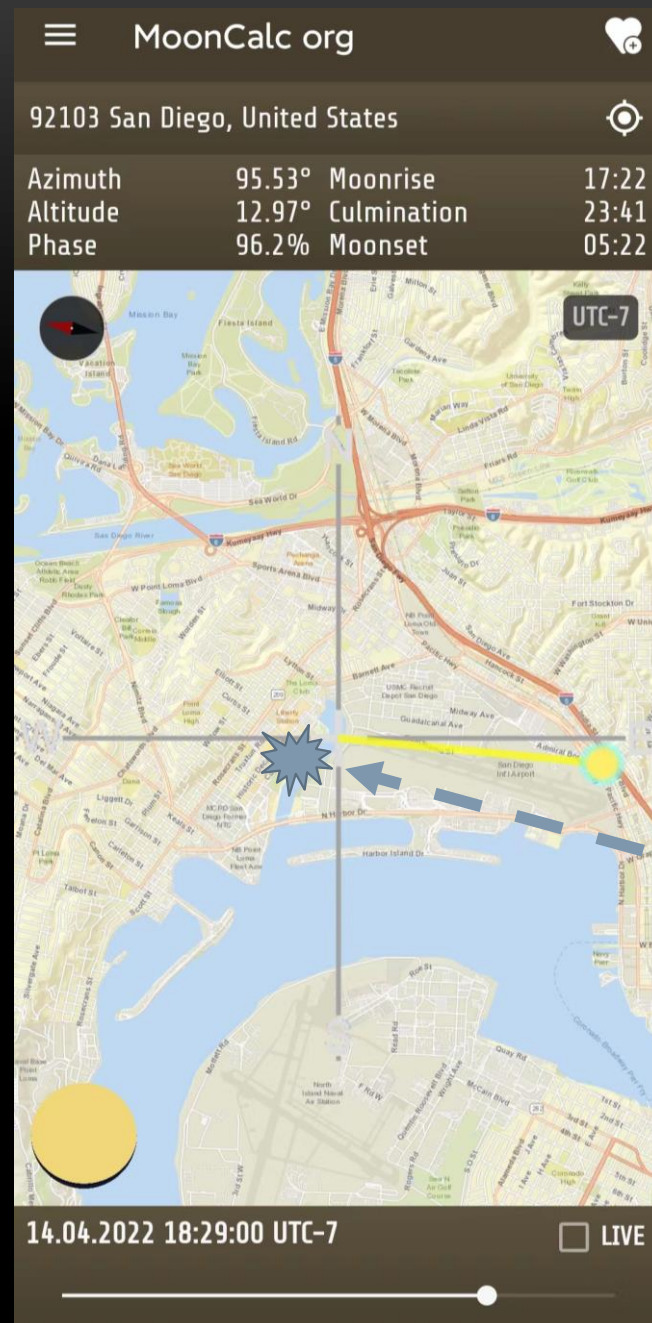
MoonCalc org

92103 San Diego, United States

| Azimuth | 95.53° | Moonrise | 17:22 |
|---|---|---|---|
| Altitude | 12.97° | Culmination | 23:41 |
| Phase | 96.2% | Moonset | 05:22 |

UTC-7

Mission Bay
Fiesta Island
Mission Bay Park
Vacation Island
Sea World Dr
San Diego River
Sports Arena Blvd
W Point Loma Blvd
Midway Dr
Rosecrans St
Pacific Hwy
Barnett Ave
Harbor Island Dr
N Harbor Dr
San Diego Intl Airport
Admiral Boland Way
Washington St
Fort Stockton Dr
Linda Vista Rd
Morena Blvd
Friars Rd
Taylor St
Old Town
Kettner Blvd
North Island Naval Air Station
Rosecrans St
Nimitz Blvd
Canon St
Talbot St
Catalina Blvd
Quay Rd
Coronado

14.04.2022 18:29:00 UTC-7

LIVE